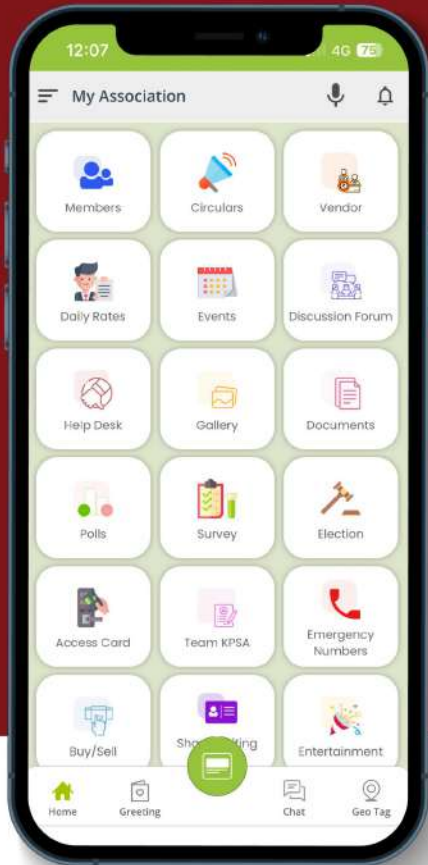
12:07
4G 75

My Association

Members
Circulars
Vendor
Daily Rates
Events
Discussion Forum
Help Desk
Gallery
Documents
Polls
Survey
Election
Access Card
Team KPSA
Emergency Numbers
Buy/Sell
Sho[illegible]king
Entertainment

Home
Greeting
Chat
Geo Tag